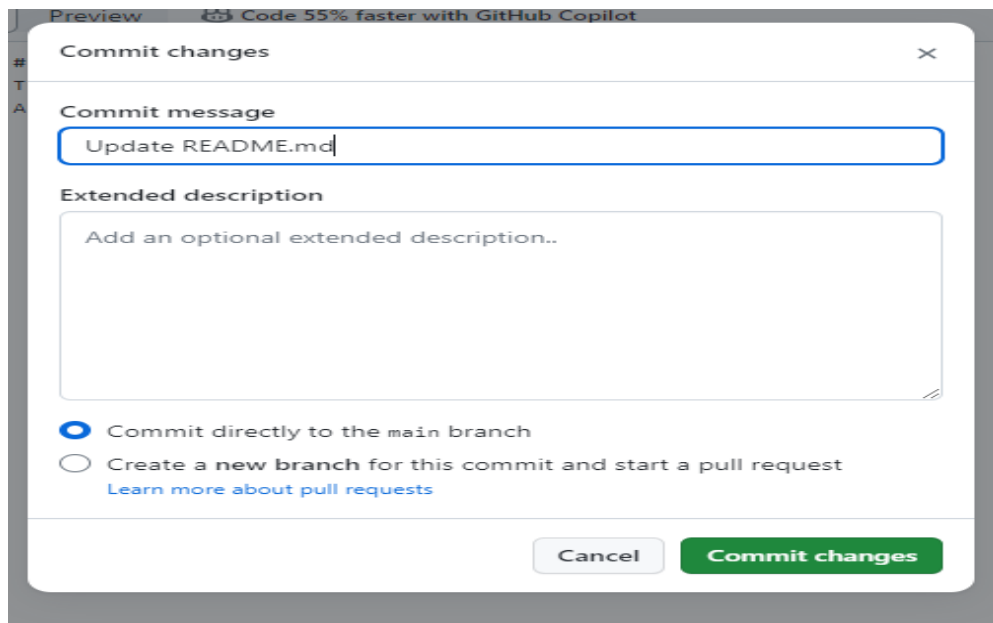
Preview Code 55% faster with GitHub Copilot

#
T
A

Commit changes ×

Commit message

Update README.md

Extended description

Add an optional extended description..

Commit directly to the main branch

Create a new branch for this commit and start a pull request
Learn more about pull requests

Cancel Commit changes